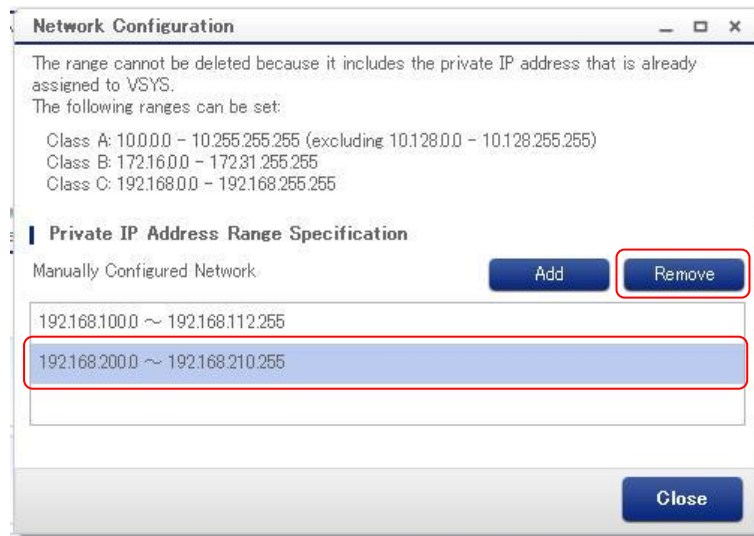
Network Configuration

The range cannot be deleted because it includes the private IP address that is already assigned to VSYS.
The following ranges can be set:

Class A: 10.0.0.0 - 10.255.255.255 (excluding 10.128.0.0 - 10.128.255.255)
Class B: 172.16.0.0 - 172.31.255.255
Class C: 192.168.0.0 - 192.168.255.255

Private IP Address Range Specification

Manually Configured Network

Add

Remove

192.168.100.0 ～ 192.168.112.255

192.168.200.0 ～ 192.168.210.255

Close